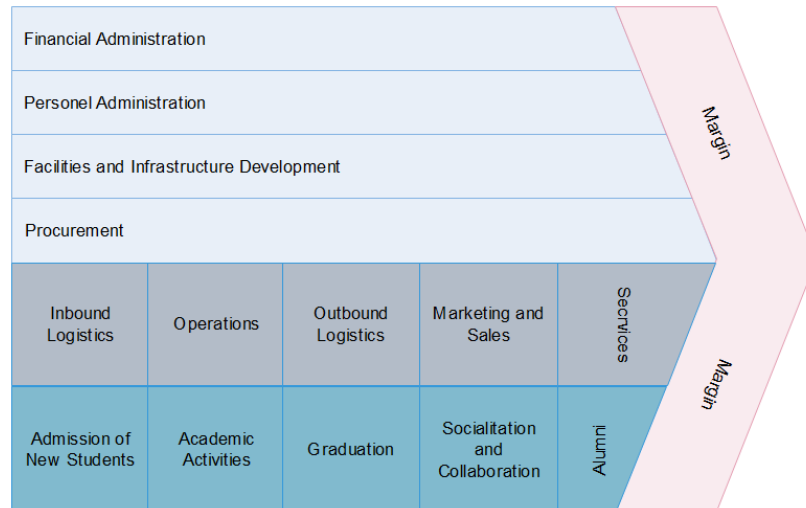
Financial Administration

Personel Administration

Facilities and Infrastructure Development

Procurement

Margin

| Inbound Logistics | Operations | Outbound Logistics | Marketing and Sales | Secrvices |
|---|---|---|---|---|
| Admission of New Students | Academic Activities | Graduation | Socialitation and Collaboration | Alumni |

Margin